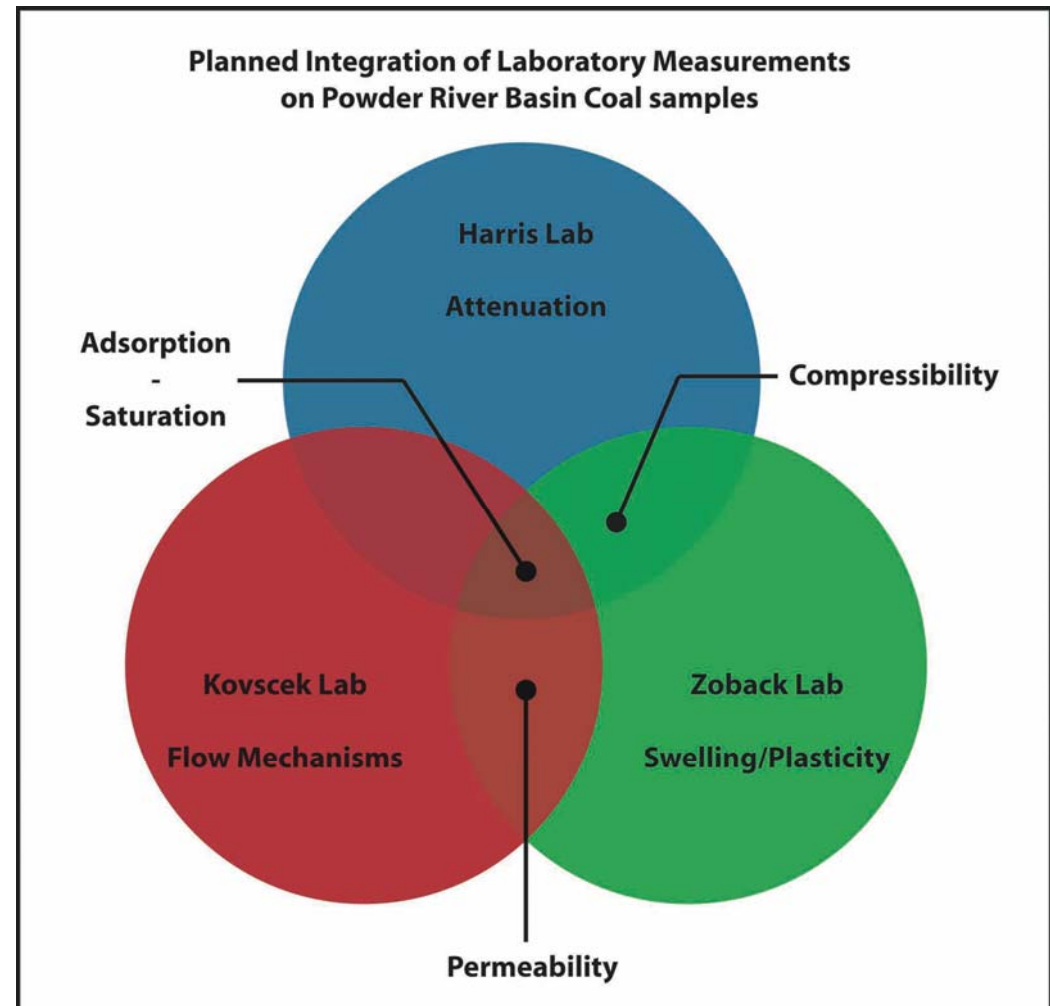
Planned Integration of Laboratory Measurements on Powder River Basin Coal samples

Harris Lab

Attenuation

Adsorption
-
Saturation

Compressibility

Kovscek Lab

Flow Mechanisms

Zoback Lab

Swelling/Plasticity

Permeability